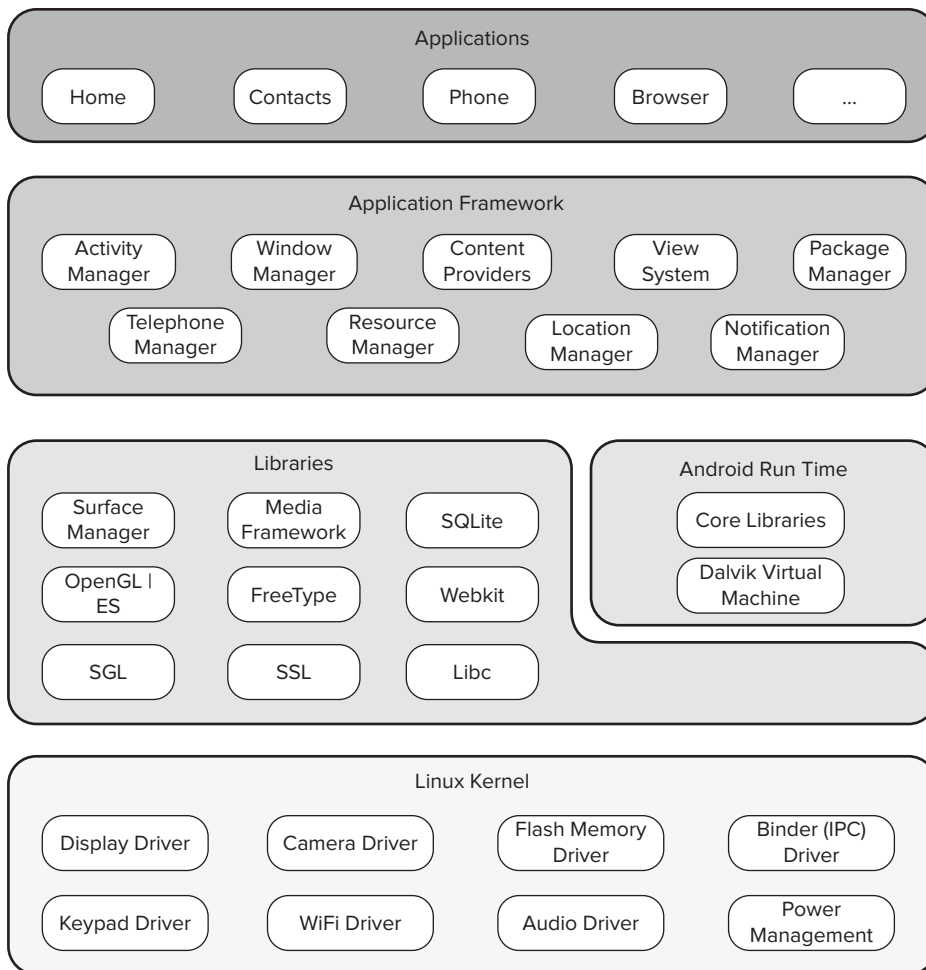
Applications

Home

Contacts

Phone

Browser

...

Application Framework

Activity Manager

Window Manager

Content Providers

View System

Package Manager

Telephone Manager

Resource Manager

Location Manager

Notification Manager

Libraries

Surface Manager

Media Framework

SQLite

OpenGL | ES

FreeType

Webkit

SGL

SSL

Libc

Android Run Time

Core Libraries

Dalvik Virtual Machine

Linux Kernel

Display Driver

Camera Driver

Flash Memory Driver

Binder (IPC) Driver

Keypad Driver

WiFi Driver

Audio Driver

Power Management